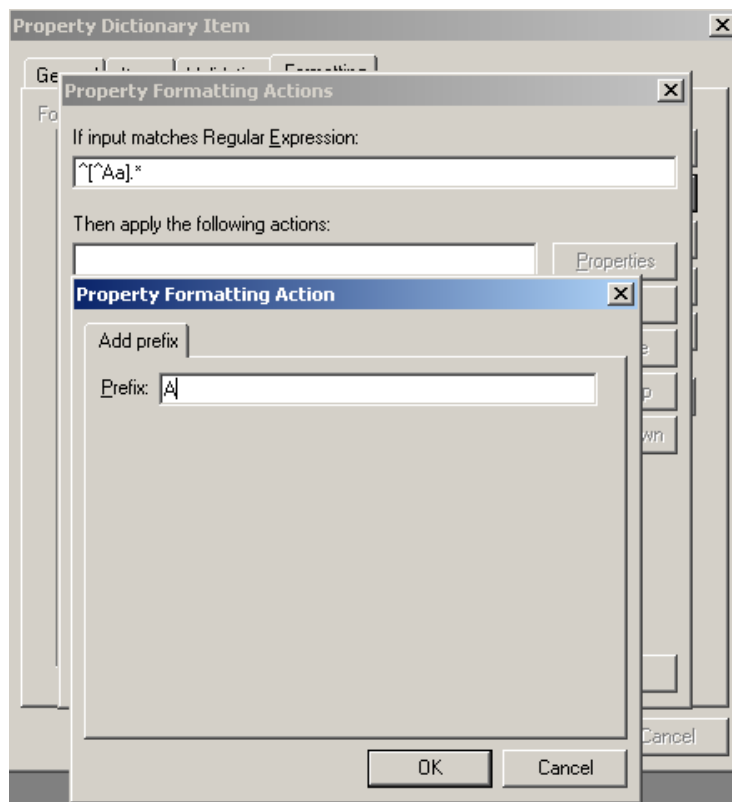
Property Dictionary Item

Ge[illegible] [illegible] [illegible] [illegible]

Fo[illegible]

Property Formatting Actions

If input matches Regular Expression:

^[^Aa].*

Then apply the following actions:

Properties

Property Formatting Action

Add prefix

Prefix: A

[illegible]e

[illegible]p

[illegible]wn

OK

Cancel

Cancel